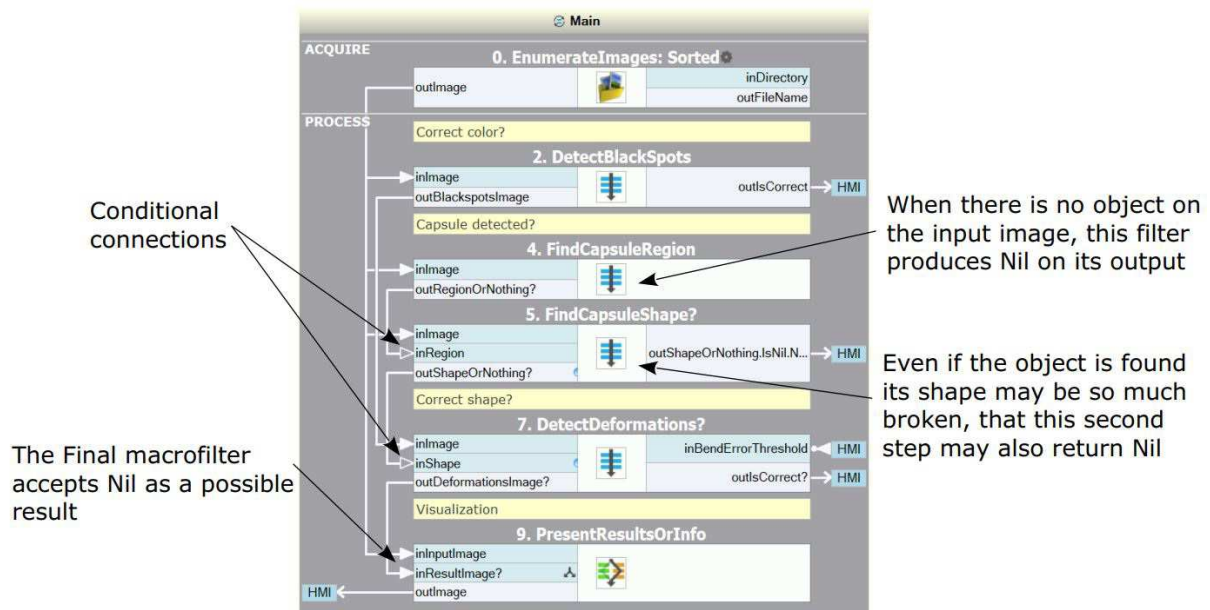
Main

ACQUIRE

0. EnumerateImages: Sorted

outImage

inDirectory

outFileName

PROCESS

Correct color?

2. DetectBlackSpots

inImage

outBlackspotsImage

outIsCorrect

HMI

Capsule detected?

4. FindCapsuleRegion

inImage

outRegionOrNothing?

5. FindCapsuleShape?

inImage

inRegion

outShapeOrNothing?

outShapeOrNothing.IsNil.N...

HMI

Correct shape?

7. DetectDeformations?

inImage

inShape

outDeformationsImage?

inBendErrorThreshold

HMI

outIsCorrect?

HMI

Visualization

9. PresentResultsOrInfo

inInputImage

inResultImage?

outImage

HMI

Conditional connections

The Final macrofilter accepts Nil as a possible result

When there is no object on the input image, this filter produces Nil on its output

Even if the object is found its shape may be so much broken, that this second step may also return Nil